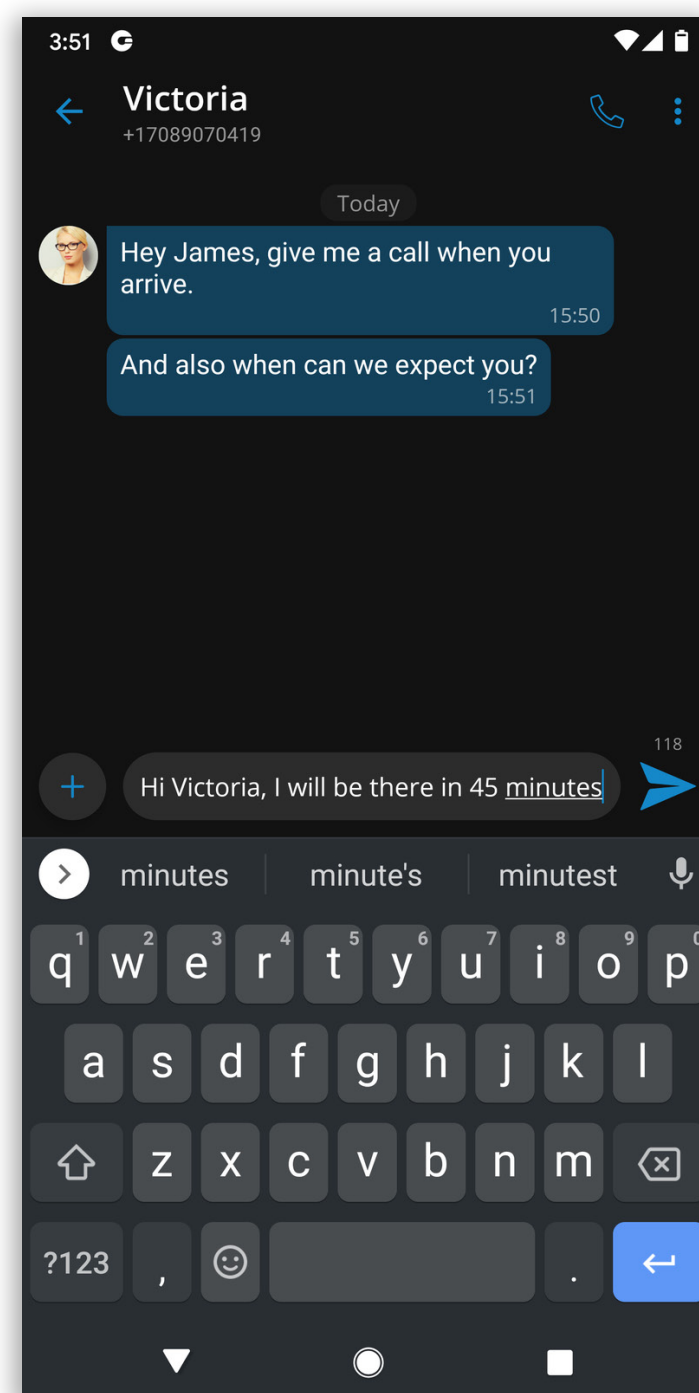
3:51

Victoria
+17089070419

Today

Hey James, give me a call when you arrive.
15:50

And also when can we expect you?
15:51

118

Hi Victoria, I will be there in 45 minutes

minutes | minute's | minutest

q 1 w 2 e 3 r 4 t 5 y 6 u 7 i 8 o 9 p 0
a s d f g h j k l
z x c v b n m
?123 , .